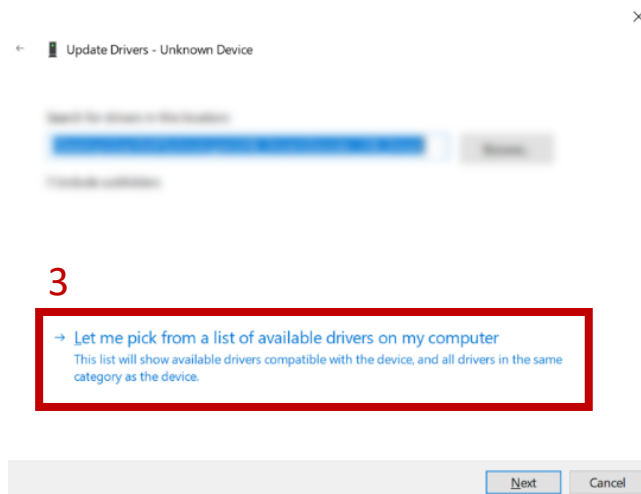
Update Drivers - Unknown Device

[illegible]

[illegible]

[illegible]

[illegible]

3

→ Let me pick from a list of available drivers on my computer
This list will show available drivers compatible with the device, and all drivers in the same category as the device.

Next

Cancel